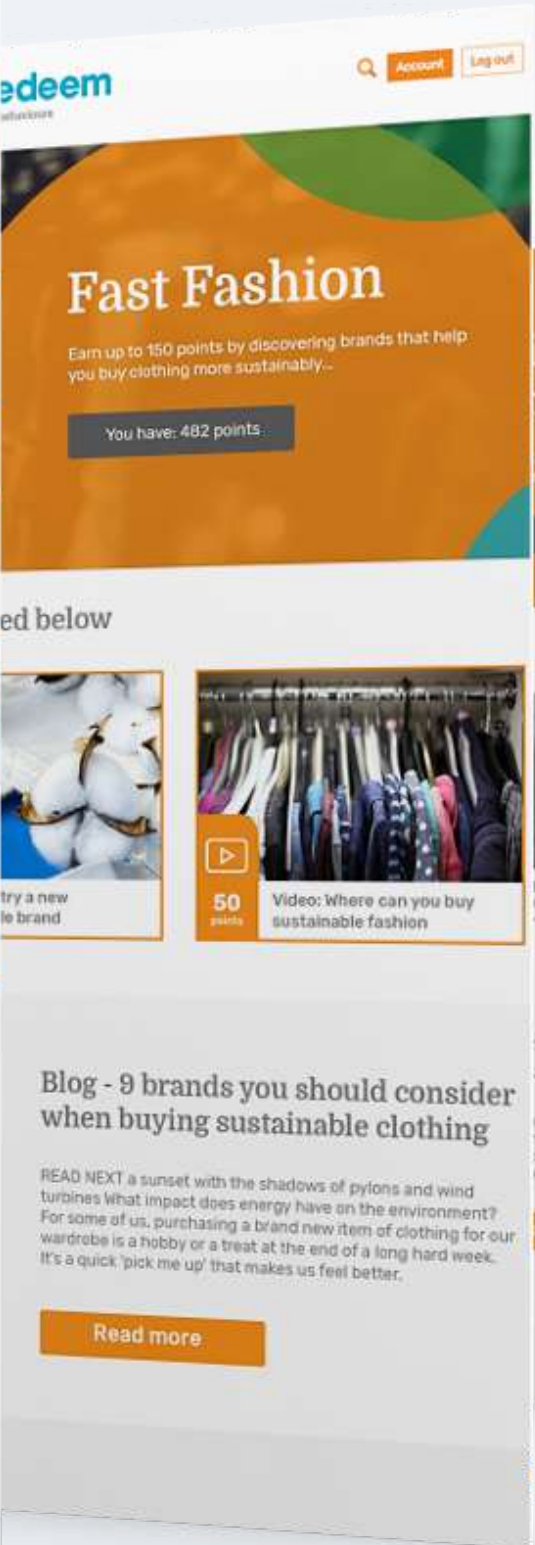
edeem
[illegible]

Account
Log out

Fast Fashion

Earn up to 150 points by discovering brands that help you buy clothing more sustainably...

You have: 482 points

ed below

try a new
le brand

50
points

Video: Where can you buy sustainable fashion

Blog - 9 brands you should consider when buying sustainable clothing

READ NEXT a sunset with the shadows of pylons and wind turbines What impact does energy have on the environment? For some of us, purchasing a brand new item of clothing for our wardrobe is a hobby or a treat at the end of a long hard week. It's a quick 'pick me up' that makes us feel better.

Read more